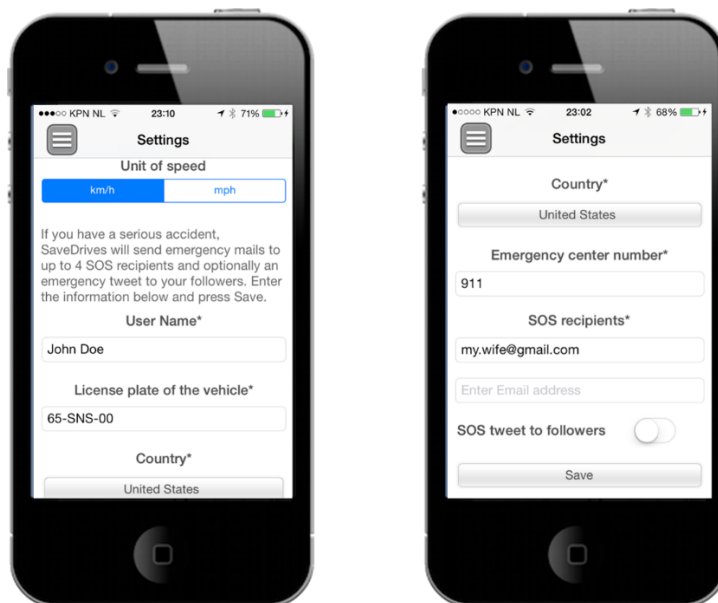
●●●○○ KPN NL 23:10 71%

Settings

Unit of speed

km/h mph

If you have a serious accident, SaveDrives will send emergency mails to up to 4 SOS recipients and optionally an emergency tweet to your followers. Enter the information below and press Save.

User Name*

John Doe

License plate of the vehicle*

65-SNS-00

Country*

United States

●○○○○ KPN NL 23:02 68%

Settings

Country*

United States

Emergency center number*

911

SOS recipients*

my.wife@gmail.com

Enter Email address

SOS tweet to followers

Save